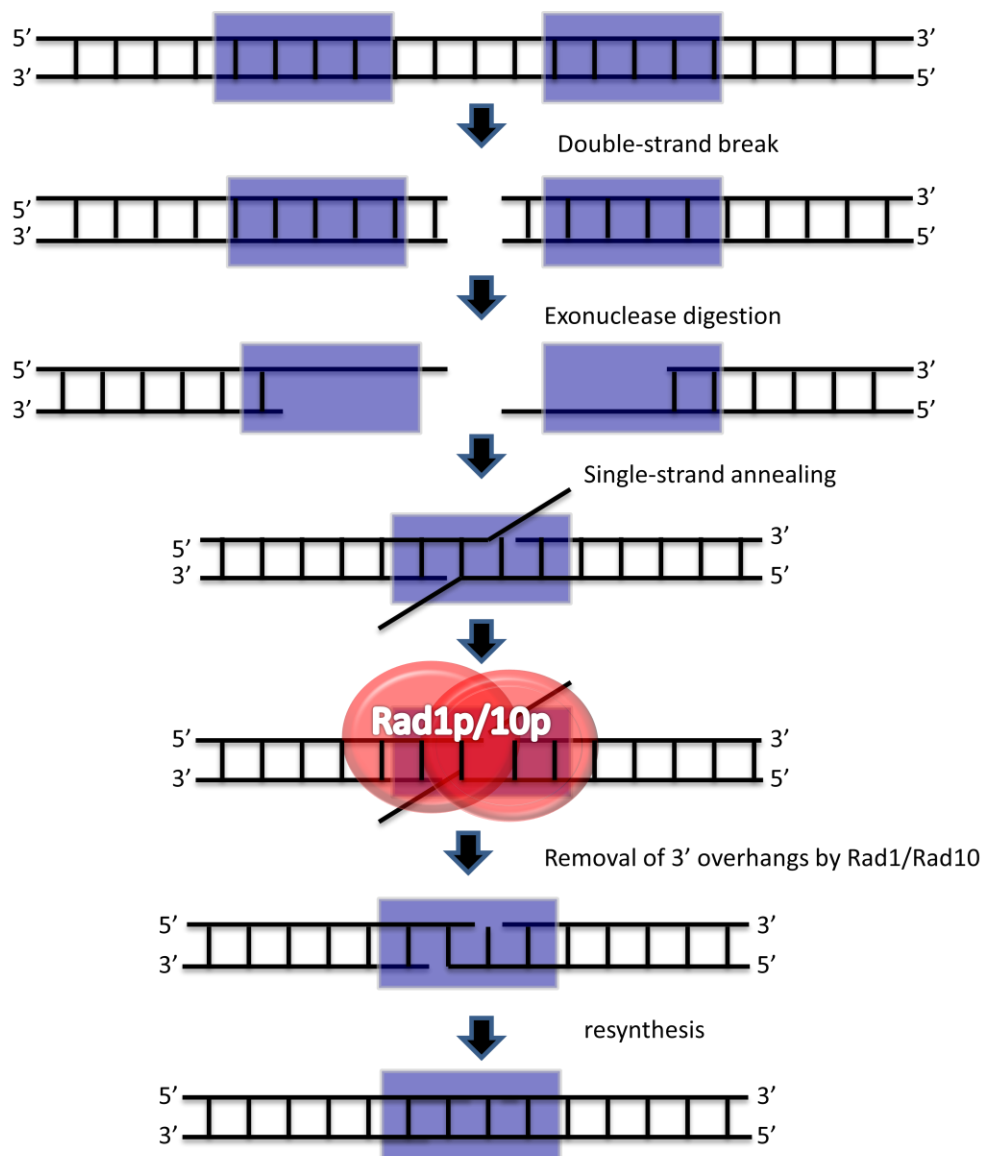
5’ 3’
3’ 5’

Double-strand break

5’ 3’
3’ 5’

Exonuclease digestion

5’ 3’
3’ 5’

Single-strand annealing

5’ 3’
3’ 5’

Rad1p/10p

5’ 3’
3’ 5’

Removal of 3’ overhangs by Rad1/Rad10

5’ 3’
3’ 5’

resynthesis

5’ 3’
3’ 5’